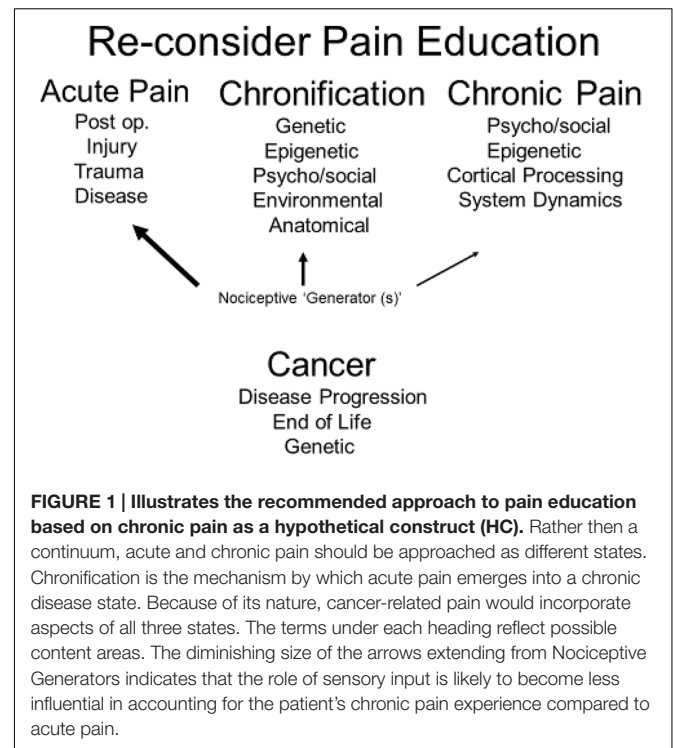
Re-consider Pain Education

Acute Pain
Post op.
Injury
Trauma
Disease

Chronification
Genetic
Epigenetic
Psycho/social
Environmental
Anatomical

Chronic Pain
Psycho/social
Epigenetic
Cortical Processing
System Dynamics

Nociceptive 'Generator (s)'

Cancer
Disease Progression
End of Life
Genetic

**FIGURE 1 | Illustrates the recommended approach to pain education based on chronic pain as a hypothetical construct (HC).** Rather then a continuum, acute and chronic pain should be approached as different states. Chronification is the mechanism by which acute pain emerges into a chronic disease state. Because of its nature, cancer-related pain would incorporate aspects of all three states. The terms under each heading reflect possible content areas. The diminishing size of the arrows extending from Nociceptive Generators indicates that the role of sensory input is likely to become less influential in accounting for the patient's chronic pain experience compared to acute pain.